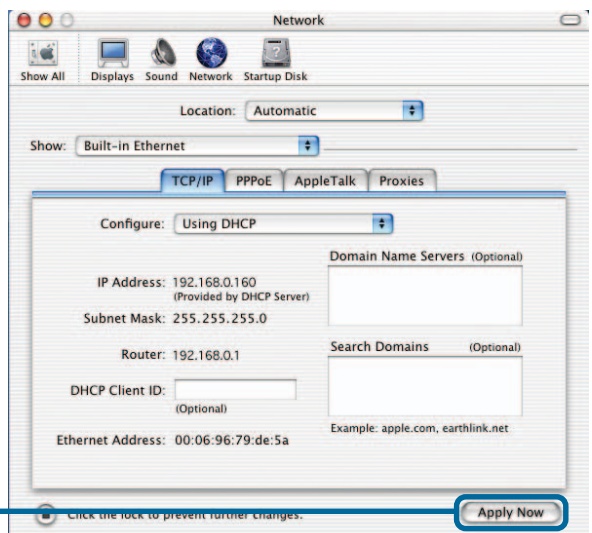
Network

Show All Displays Sound Network Startup Disk

Location: Automatic

Show: Built-in Ethernet

TCP/IP PPPoE AppleTalk Proxies

Configure: Using DHCP

Domain Name Servers (Optional)

IP Address: 192.168.0.160
(Provided by DHCP Server)

Subnet Mask: 255.255.255.0

Router: 192.168.0.1

Search Domains (Optional)

DHCP Client ID:
(Optional)

Example: apple.com, earthlink.net

Ethernet Address: 00:06:96:79:de:5a

Click the lock to prevent further changes.

Apply Now